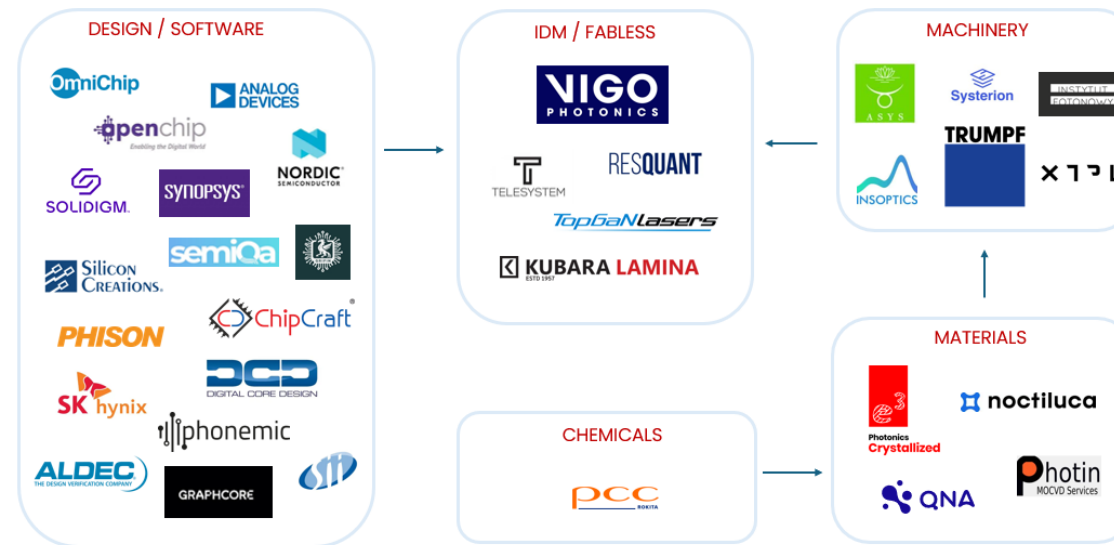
DESIGN / SOFTWARE

OmniChip

ANALOG DEVICES

openchip
Enabling the Digital World

NORDIC SEMICONDUCTOR

SOLIDIGM.

SYNOPSYS

semiQa

Silicon Creations.

ChipCraft

PHISON

DCD
DIGITAL CORE DESIGN

SK hynix

phonemic

ALDEC
THE DESIGN VERIFICATION COMPANY

GRAPHCORE

IDM / FABLESS

VIGO
PHOTONICS

TELESYSTEM

RESQUANT

TopGaN lasers

KUBARA LAMINA
ESTD 1957

MACHINERY

ASYS

Systerion

INSTYTUT FOTONOWY

TRUMPF

INSOPTICS

X T P L

MATERIALS

Photonics Crystallized

noctiluca

QNA

Photin
MOCVD Services

CHEMICALS

PCC
ROKITA